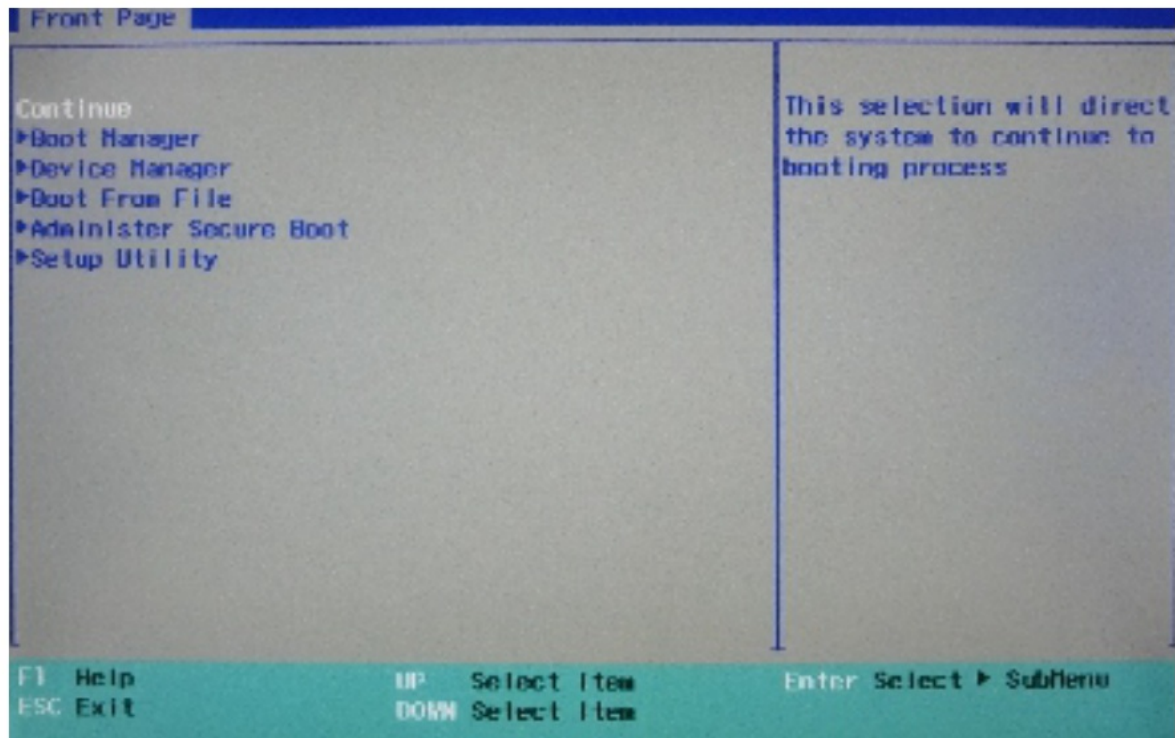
Front Page

Continue
▶Boot Manager
▶Device Manager
▶Boot From File
▶Administer Secure Boot
▶Setup Utility

This selection will direct the system to continue to booting process

F1 Help
ESC Exit
UP Select Item
DOWN Select Item
Enter Select ▶ SubMenu